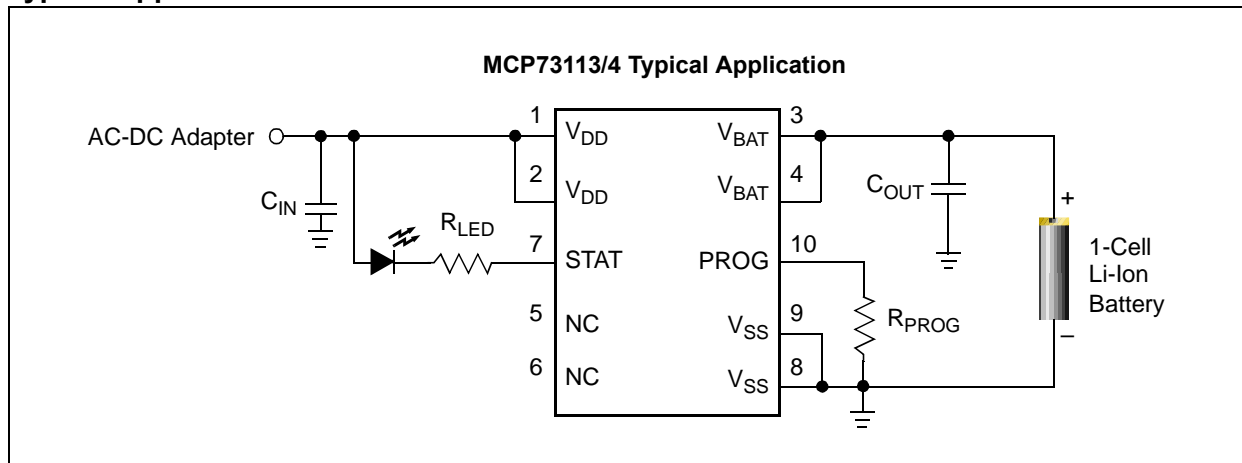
MCP73113/4 Typical Application

AC-DC Adapter

$C_{IN}$

$R_{LED}$

1 $V_{DD}$

2 $V_{DD}$

7 STAT

5 NC

6 NC

3 $V_{BAT}$

4 $V_{BAT}$

10 PROG

9 $V_{SS}$

8 $V_{SS}$

$C_{OUT}$

$R_{PROG}$

+

–

1-Cell Li-Ion Battery